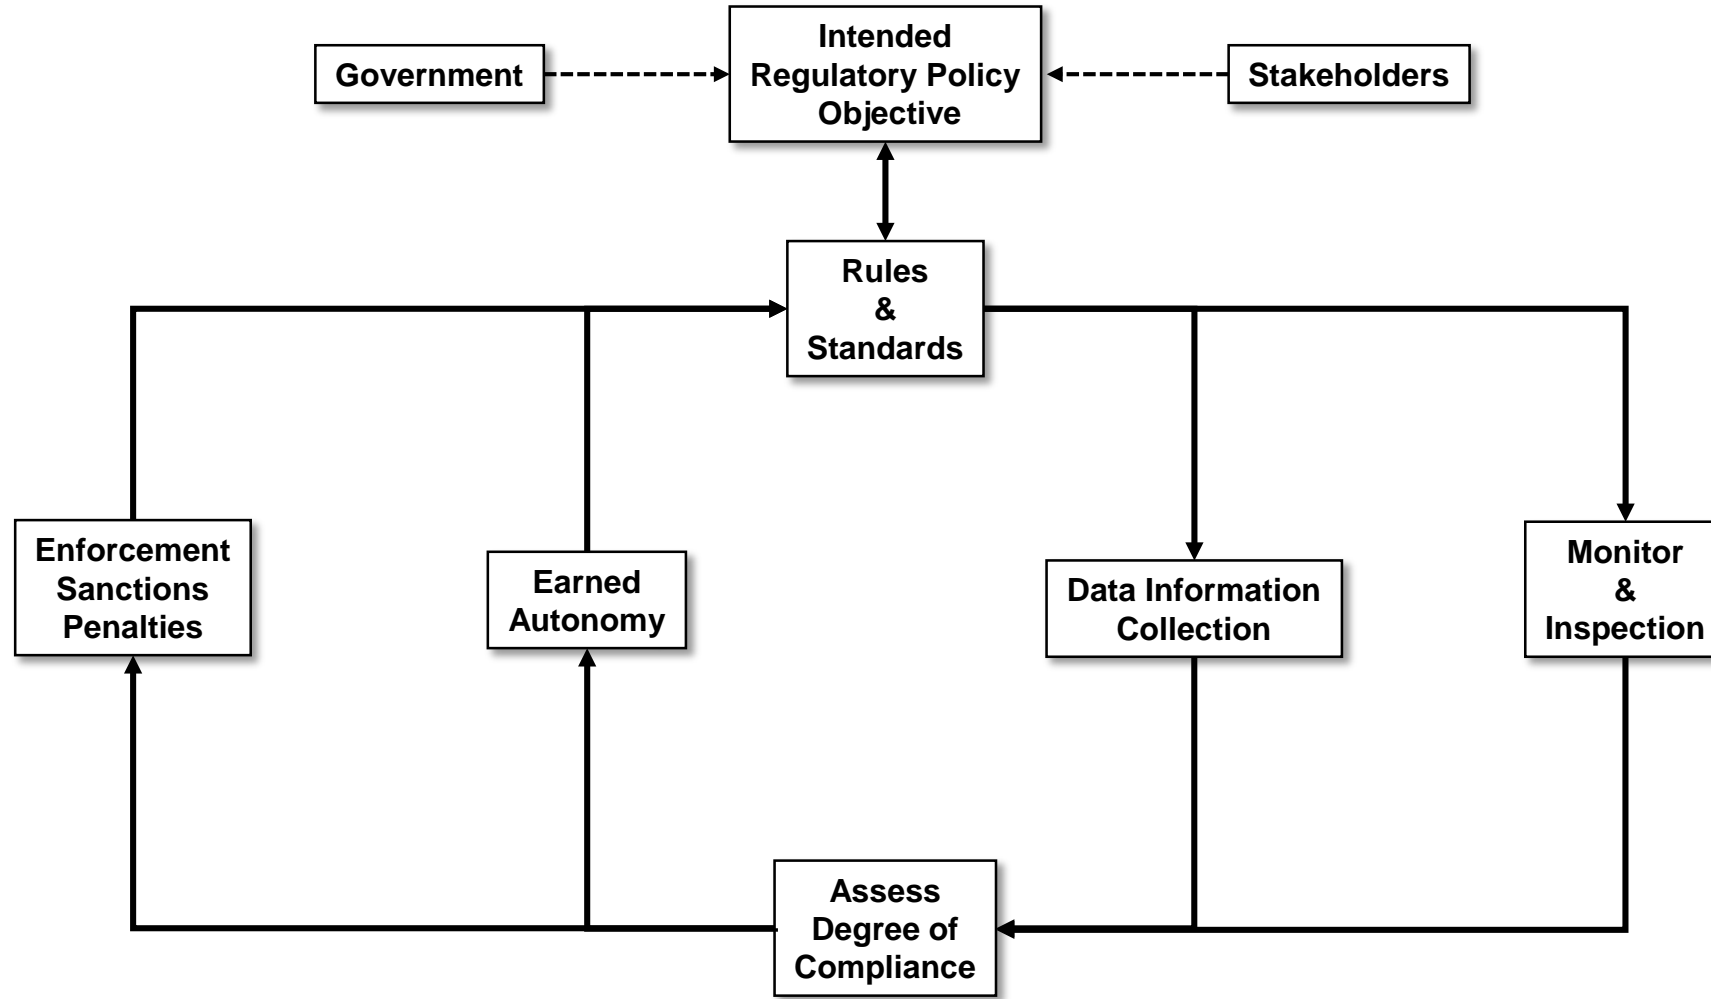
Government

Intended Regulatory Policy Objective

Stakeholders

Rules & Standards

Enforcement Sanctions Penalties

Earned Autonomy

Data Information Collection

Monitor & Inspection

Assess Degree of Compliance